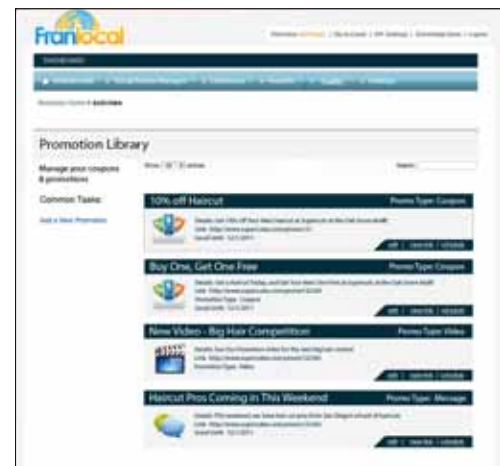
Franlocal

Promotion Library

Manage your coupons & promotions

Common Tasks:

Add a New Promotion

Show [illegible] entries

Search:

10% off Haircut

Promo Type: Coupon

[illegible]

edit | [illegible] | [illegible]

Buy One, Get One Free

Promo Type: Coupon

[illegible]

edit | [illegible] | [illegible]

New Video - Big Hair Competition

Promo Type: Video

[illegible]

edit | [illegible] | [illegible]

Haircut Pros Coming in This Weekend

Promo Type: Message

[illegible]

edit | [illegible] | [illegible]